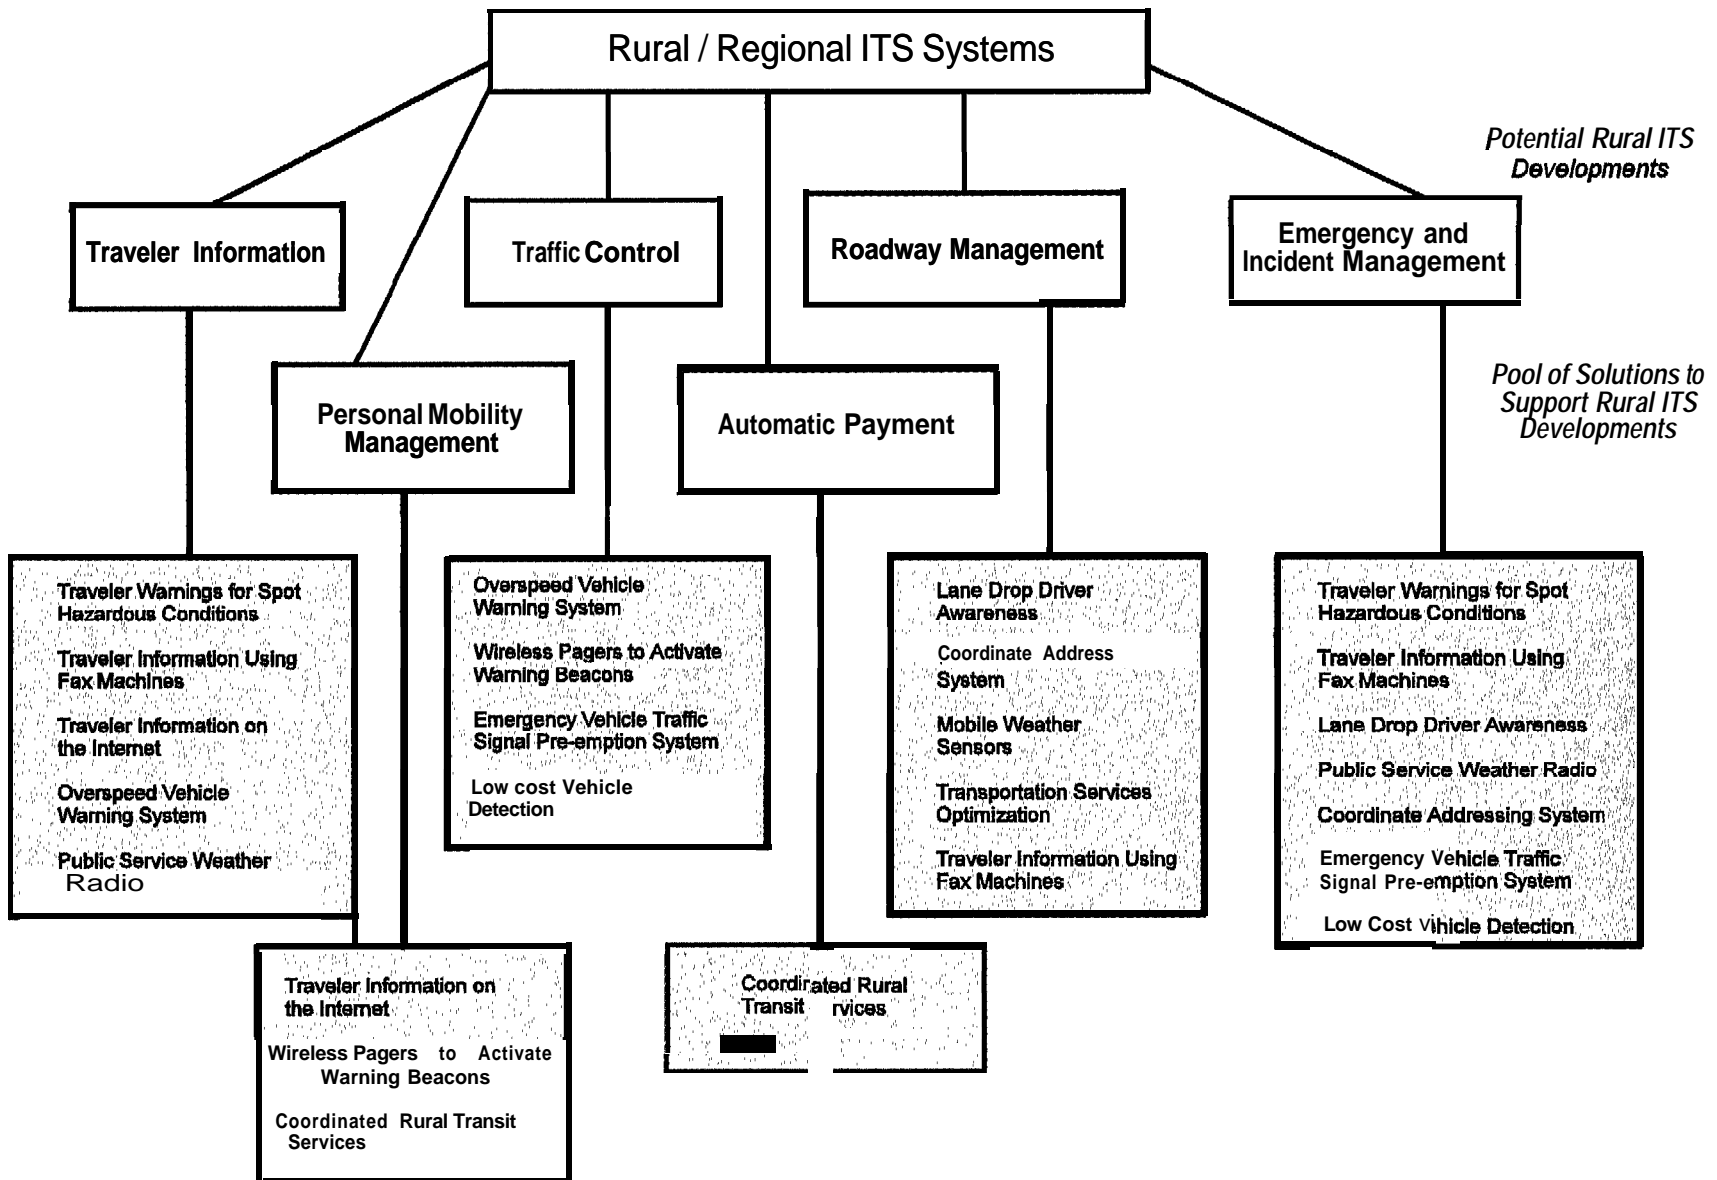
Rural / Regional ITS Systems

Potential Rural ITS Developments

Traveler Information

Traffic Control

Roadway Management

Emergency and Incident Management

Personal Mobility Management

Automatic Payment

Pool of Solutions to Support Rural ITS Developments

Traveler Warnings for Spot Hazardous Conditions

Traveler Information Using Fax Machines

Traveler Information on the Internet

Overspeed Vehicle Warning System

Public Service Weather Radio

Overspeed Vehicle Warning System

Wireless Pagers to Activate Warning Beacons

Emergency Vehicle Traffic Signal Pre-emption System

Low cost Vehicle Detection

Lane Drop Driver Awareness

Coordinate Address System

Mobile Weather Sensors

Transportation Services Optimization

Traveler Information Using Fax Machines

Traveler Warnings for Spot Hazardous Conditions

Traveler Information Using Fax Machines

Lane Drop Driver Awareness

Public Service Weather Radio

Coordinate Addressing System

Emergency Vehicle Traffic Signal Pre-emption System

Low Cost Vihicle Detection

Traveler Information on the Internet

Wireless Pagers to Activate Warning Beacons

Coordinated Rural Transit Services

Coordirated Rural Transit rvices